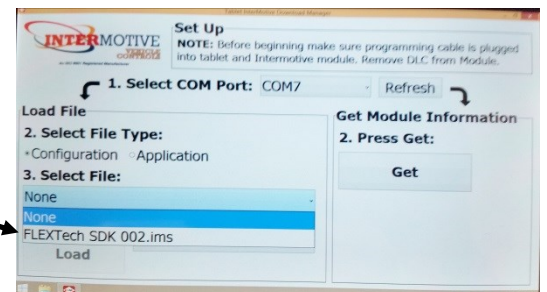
Tablet Intermotive Download Manager

INTERMOTIVE VEHICLE CONTROLS

Set Up
NOTE: Before beginning make sure programming cable is plugged into tablet and Intermotive module. Remove DLC from Module.

1. Select COM Port: COM7 Refresh

Load File
2. Select File Type:
Configuration Application
3. Select File:
None
None
FLEXTech SDK 002.ims
Load

Get Module Information
2. Press Get:
Get